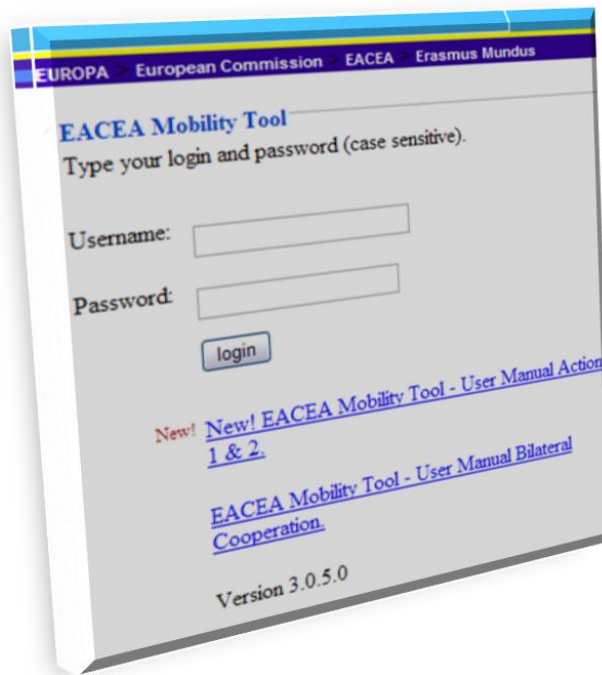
EUROPA > European Commission > EACEA > Erasmus Mundus

EACEA Mobility Tool

Type your login and password (case sensitive).

Username:

Password:

login

New! New! EACEA Mobility Tool - User Manual Action 1 & 2.

EACEA Mobility Tool - User Manual Bilateral Cooperation.

Version 3.0.5.0